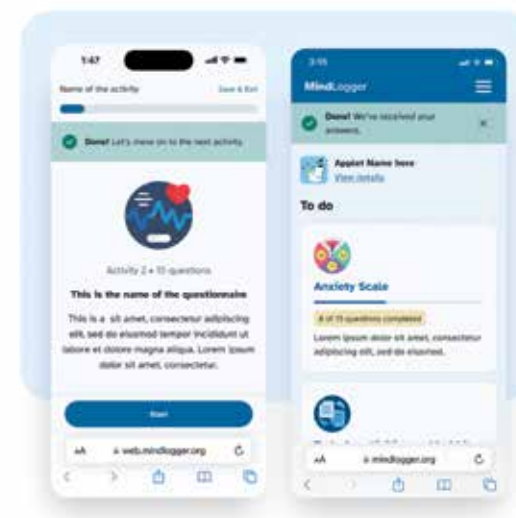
1:47

Name of the activity

Save & Exit

Done! Let's move on to the next activity.

Activity 2 • 10 questions

This is the name of the questionnaire

This is a sit amet, consectetur adipiscing elit, sed do eiusmod tempor incididunt ut labore et dolore magna aliqua. Lorem ipsum dolor sit amet, consectetur.

Start

AA web.mindlogger.org

3:15

MindLogger

Done! We've received your answers.

Applet Name here
View details

To do

Anxiety Scale

4 of 10 questions completed

Lorem ipsum dolor sit amet, consectetur adipiscing elit, sed do eiusmod.

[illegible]

AA mindlogger.org